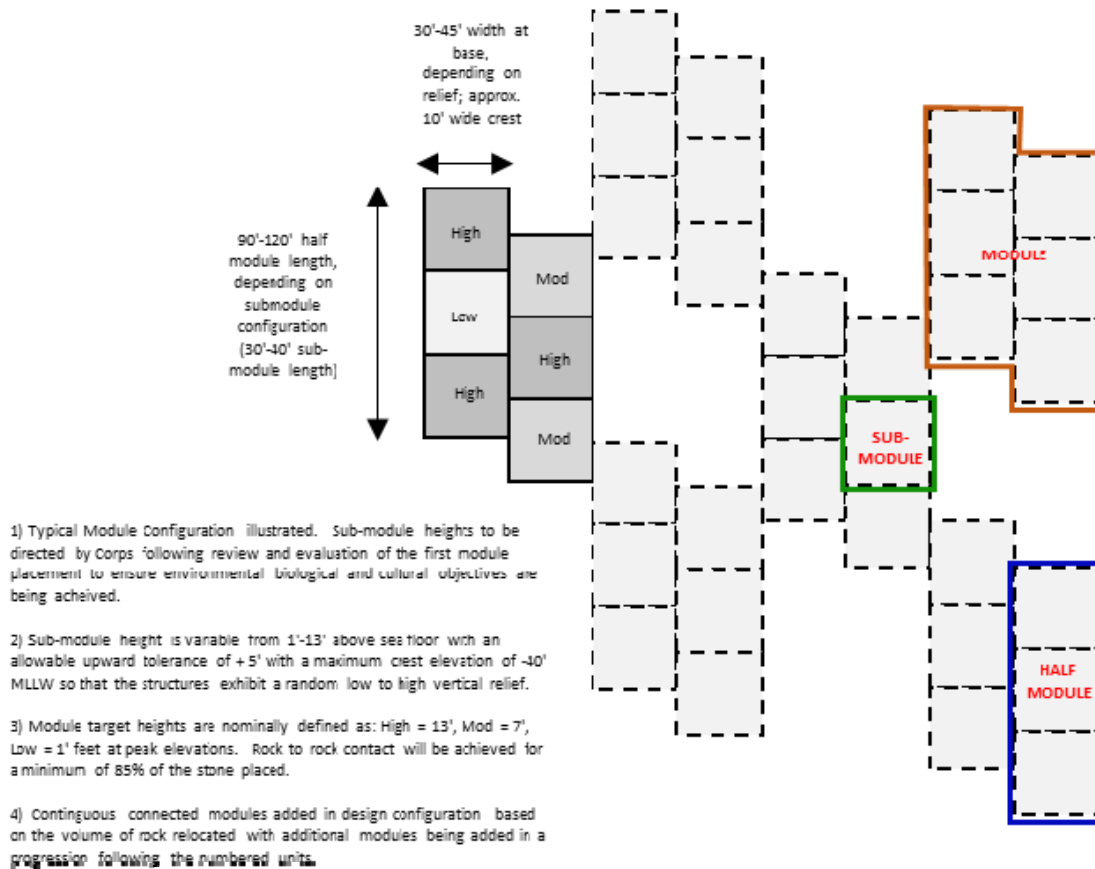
30'-45' width at base, depending on relief; approx. 10' wide crest

90'-120' half module length, depending on submodule configuration (30'-40' sub-module length)

High

Low

High

Mod

High

Mod

MODULE

SUB-MODULE

HALF MODULE

1) Typical Module Configuration illustrated. Sub-module heights to be directed by Corps following review and evaluation of the first module placement to ensure environmental biological and cultural objectives are being acheived.

2) Sub-module height is variable from 1'-13' above sea floor with an allowable upward tolerance of + 5' with a maximum crest elevation of -40' MLLW so that the structures exhibit a random low to high vertical relief.

3) Module target heights are nominally defined as: High = 13', Mod = 7', Low = 1' feet at peak elevations. Rock to rock contact will be achieved for a minimum of 85% of the stone placed.

4) Contiguous connected modules added in design configuration based on the volume of rock relocated with additional modules being added in a progression following the numbered units.